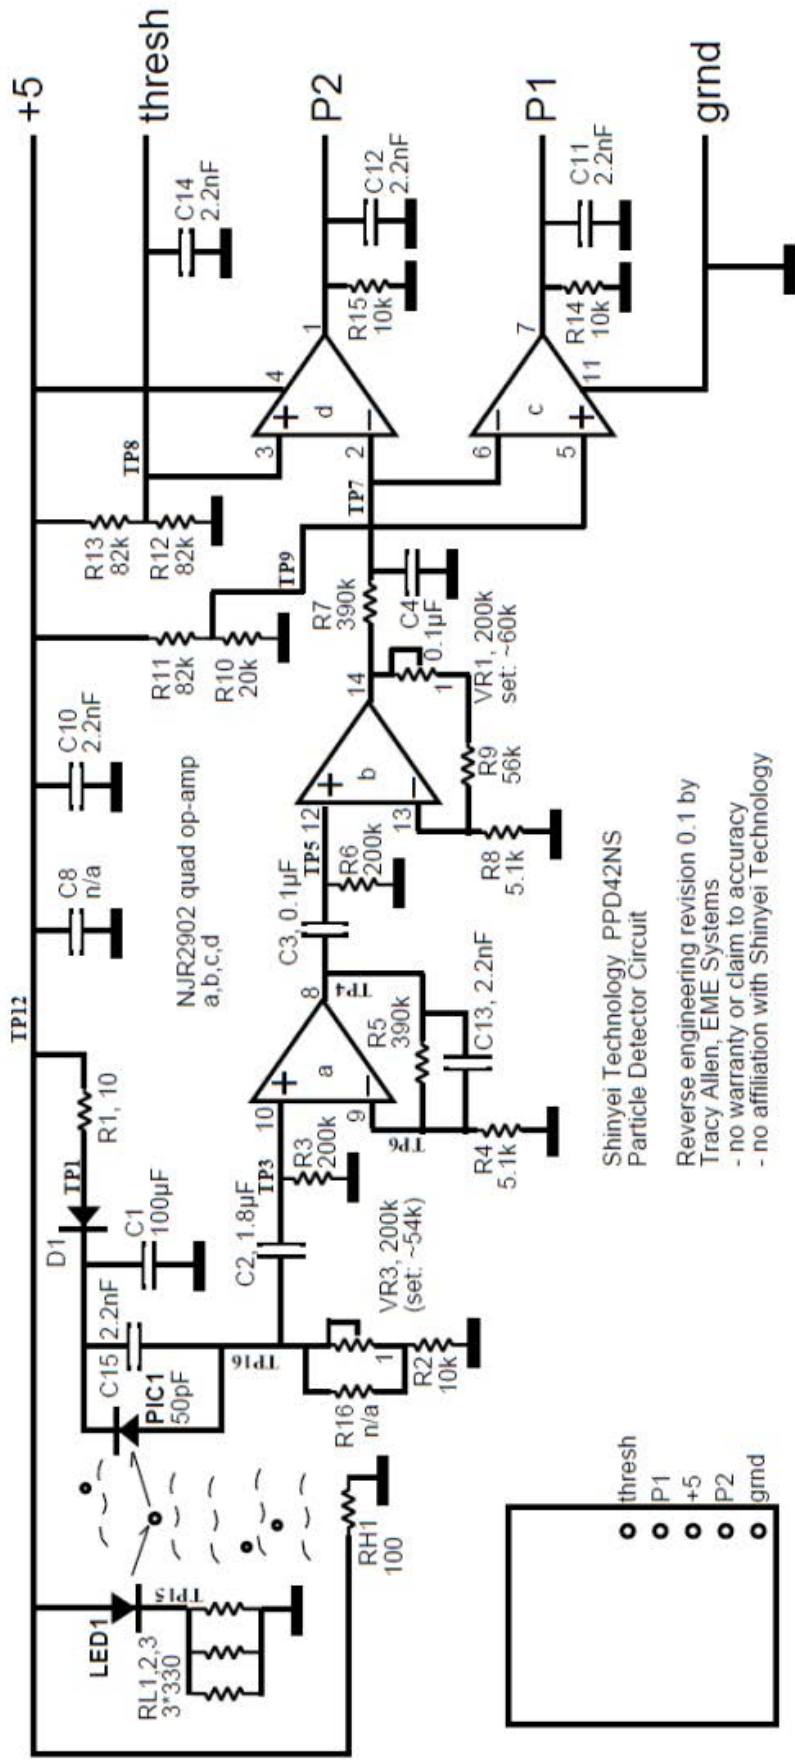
+5
thresh
P2
P1
grnd
C14 2.2nF
C12 2.2nF
C11 2.2nF
R15 10k
R14 10k
1
4
3
2
d
7
11
6
5
c
TP8
TP7
R13 82k
R12 82k
TP9
R11 82k
R10 20k
R7 390k
C4 0.1µF
VR1, 200k set: ~60k
14
1
b
12
13
R9 56k
R8 5.1k
C10 2.2nF
C8 n/a
NJR2902 quad op-amp a,b,c,d
TP5
R6 200k
C3, 0.1µF
8
TP4
R5 390k
C13, 2.2nF
a
10
9
TP6
R4 5.1k
TP12
R1, 10
TP1
D1
C1 100µF
TP3
R3 200k
C2, 1.8µF
VR3, 200k (set: ~54k)
C15 2.2nF
TP16
1
R2 10k
PIC1 50pF
R16 n/a
RH1 100
LED1
TP15
RL1,2,3 3*330
Shinyei Technology PPD42NS Particle Detector Circuit
Reverse engineering revision 0.1 by Tracy Allen, EME Systems
- no warranty or claim to accuracy
- no affiliation with Shinyei Technology
thresh
P1
+5
P2
grnd